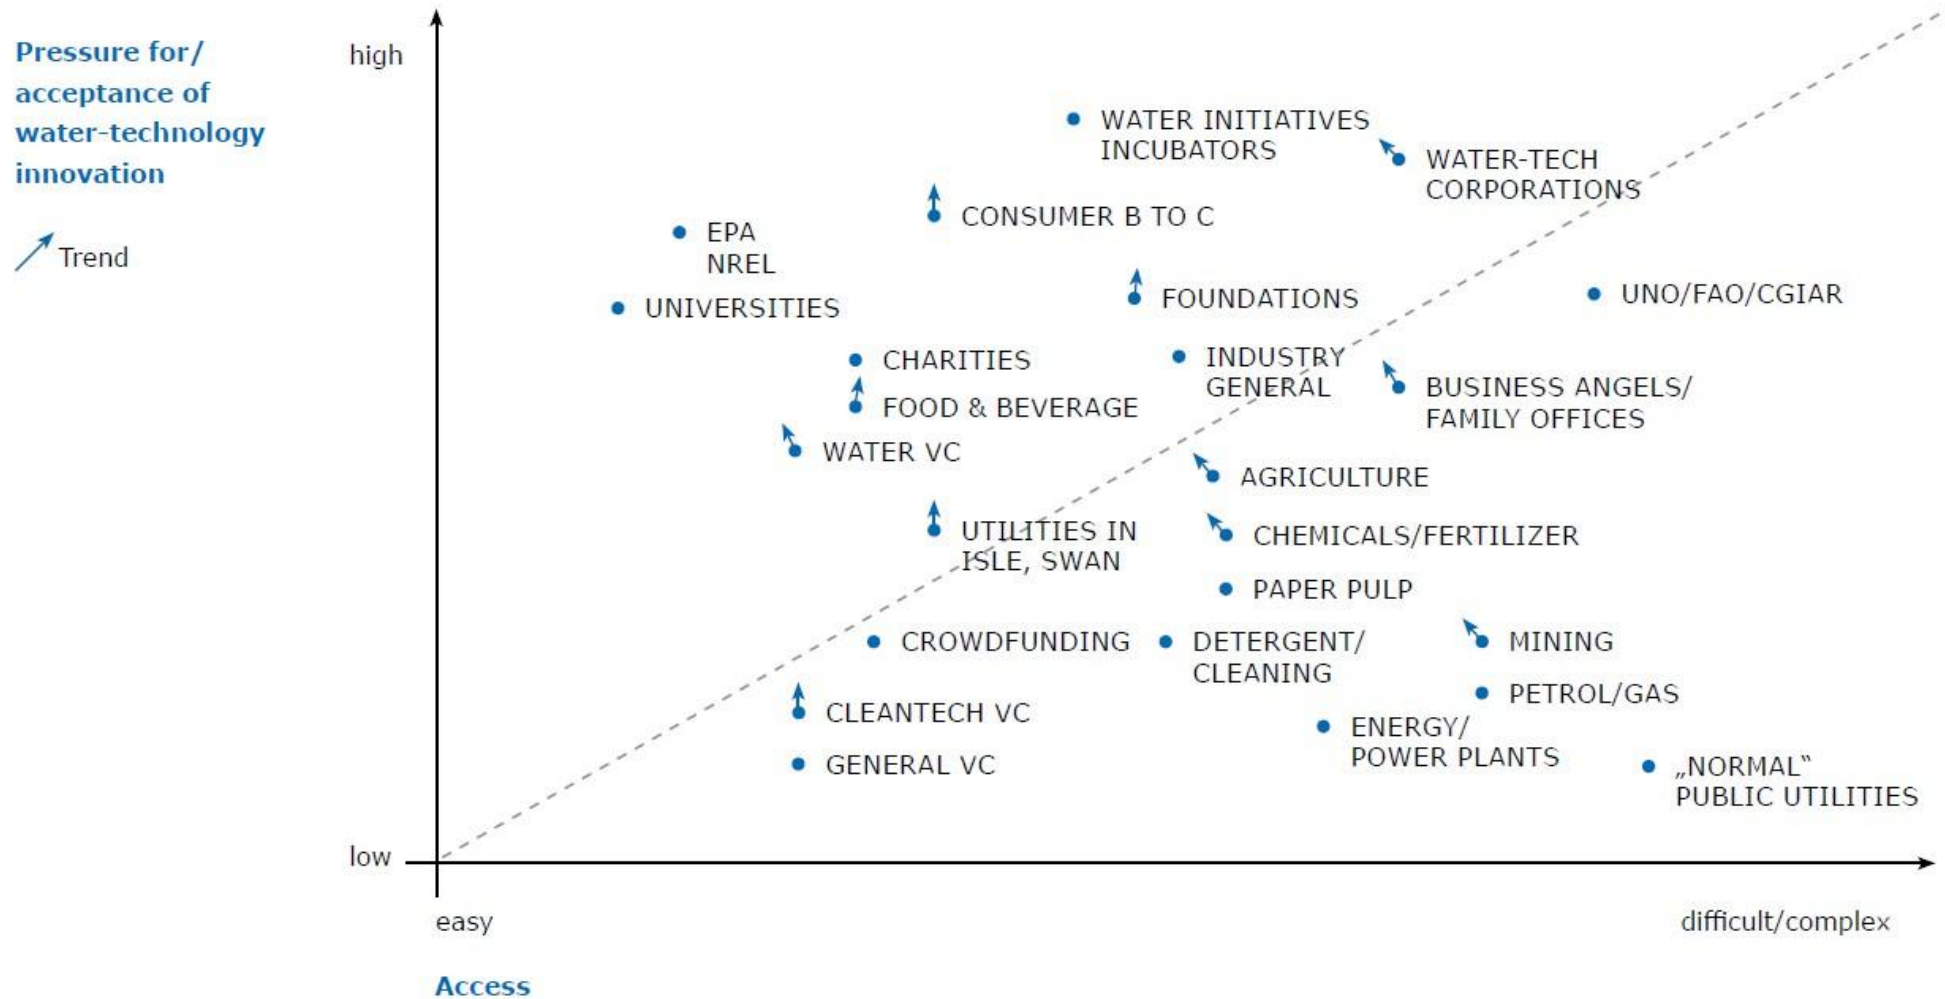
Pressure for/ acceptance of water-technology innovation

Trend

high

low

easy

difficult/complex

Access

WATER INITIATIVES INCUBATORS

WATER-TECH CORPORATIONS

CONSUMER B TO C

EPA NREL

UNIVERSITIES

FOUNDATIONS

UNO/FAO/CGIAR

CHARITIES

INDUSTRY GENERAL

BUSINESS ANGELS/ FAMILY OFFICES

FOOD & BEVERAGE

WATER VC

AGRICULTURE

UTILITIES IN ISLE, SWAN

CHEMICALS/FERTILIZER

PAPER PULP

CROWDFUNDING

DETERGENT/ CLEANING

MINING

PETROL/GAS

CLEANTECH VC

ENERGY/ POWER PLANTS

GENERAL VC

„NORMAL“ PUBLIC UTILITIES